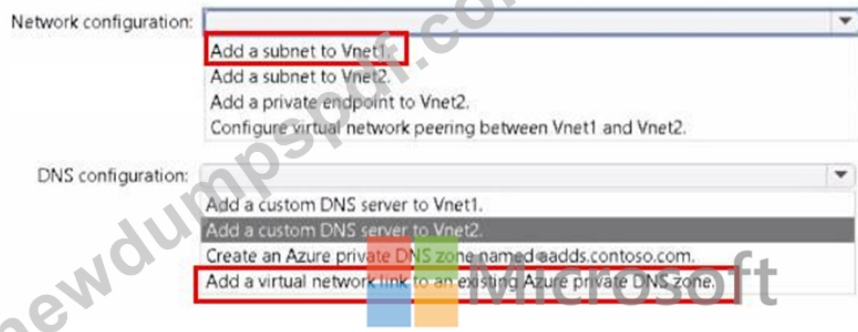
Network configuration:
Add a subnet to Vnet1.
Add a subnet to Vnet2.
Add a private endpoint to Vnet2.
Configure virtual network peering between Vnet1 and Vnet2.

DNS configuration:
Add a custom DNS server to Vnet1.
Add a custom DNS server to Vnet2.
Create an Azure private DNS zone named aadds.contoso.com.
Add a virtual network link to an existing Azure private DNS zone.

newdumpspdf.com
Microsoft